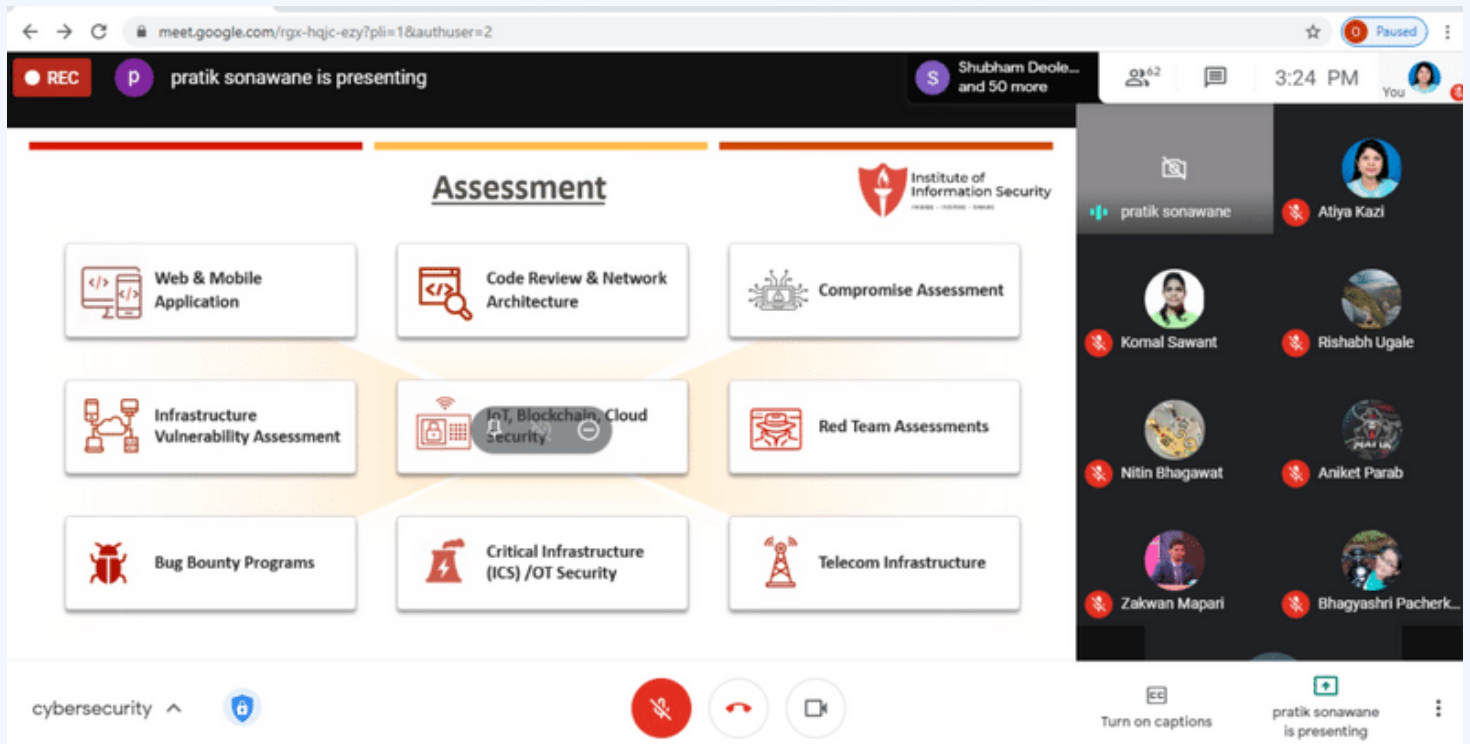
meet.google.com/rgx-hqjc-ezy?pli=1&authuser=2

O Paused

REC

pratik sonawane is presenting

Shubham Deole... and 50 more

62

3:24 PM

You

Assessment

Institute of Information Security

Web & Mobile Application

Code Review & Network Architecture

Compromise Assessment

Infrastructure Vulnerability Assessment

IoT, Blockchain, Cloud Security

Red Team Assessments

Bug Bounty Programs

Critical Infrastructure (ICS) /OT Security

Telecom Infrastructure

pratik sonawane

Atiya Kazi

Komal Sawant

Rishabh Ugale

Nitin Bhagawat

Aniket Parab

Zakwan Mapari

Bhagyashri Pacherk...

cybersecurity

Turn on captions

pratik sonawane is presenting